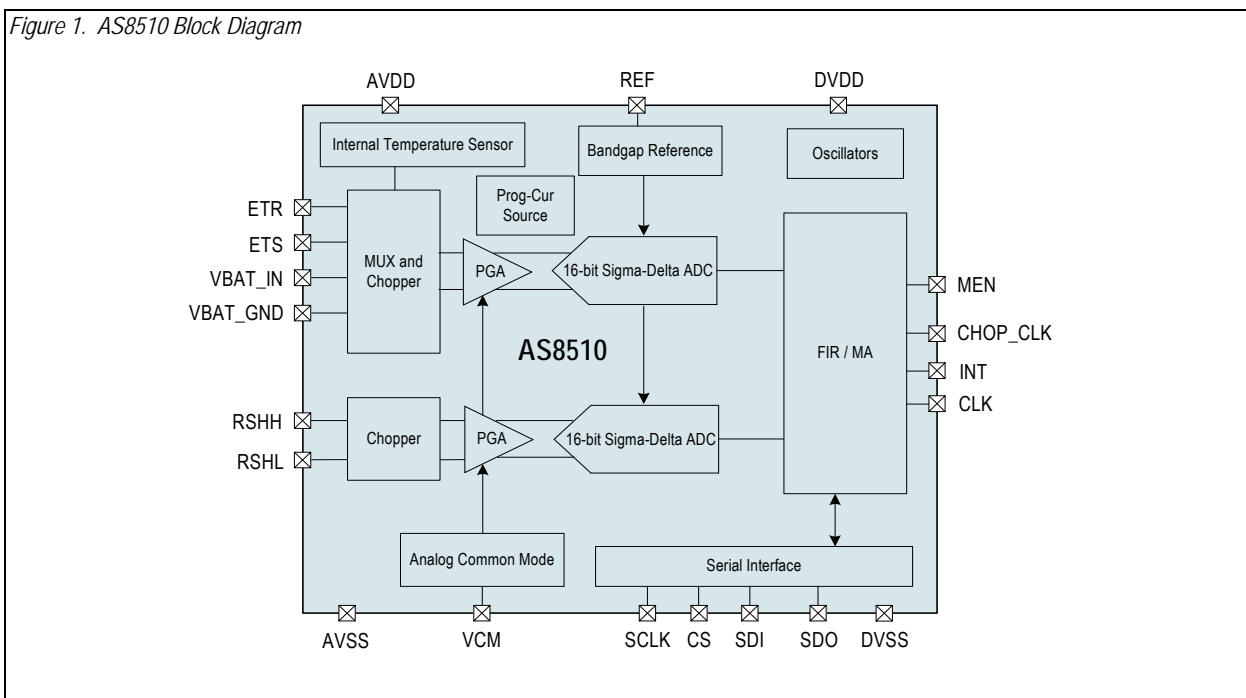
Figure 1. AS8510 Block Diagram

AVDD
REF
DVDD

Internal Temperature Sensor
Bandgap Reference
Oscillators

Prog-Cur Source

ETR
ETS
VBAT_IN
VBAT_GND

MUX and Chopper
PGA
16-bit Sigma-Delta ADC
FIR / MA

MEN
CHOP_CLK
INT
CLK

AS8510

RSHH
RSHL

Chopper
PGA
16-bit Sigma-Delta ADC

Analog Common Mode
Serial Interface

AVSS
VCM
SCLK
CS
SDI
SDO
DVSS